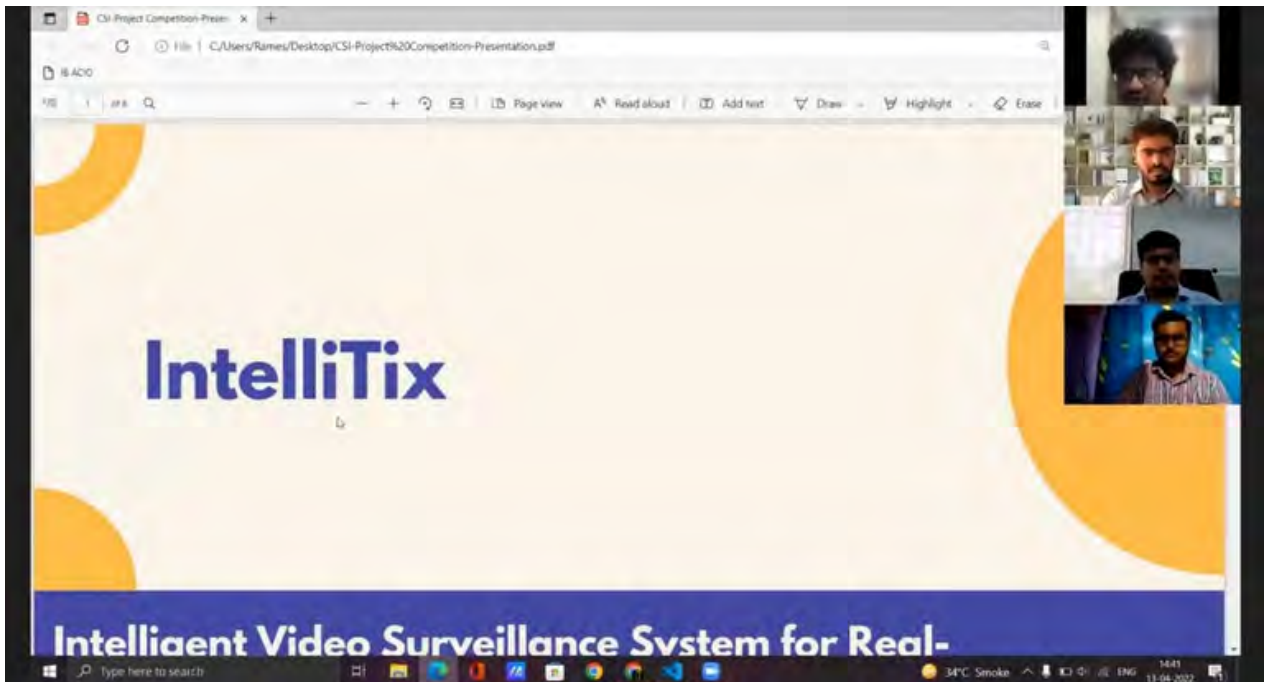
CSI-Project Competition-Presen ×

File | C:/Users/Rames/Desktop/CSI-Project%20Competition-Presentation.pdf

IB ADO

1 of 8

Page view | Read aloud | Add text | Draw | Highlight | Erase

IntelliTix

Intelligent Video Surveillance System for Real-

Type here to search

34°C Smoke ENG 14:41 13-04-2022